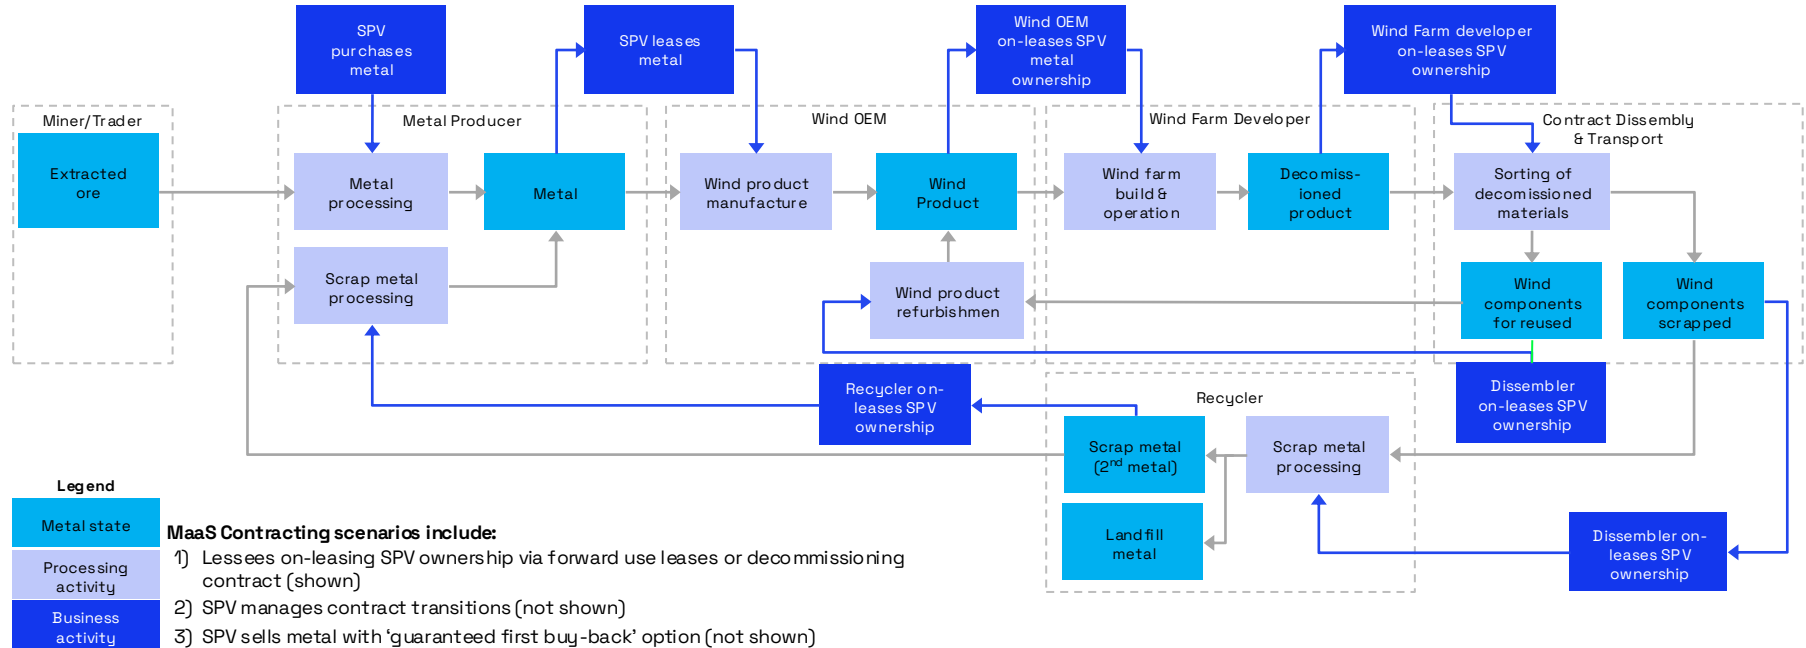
SPV purchases metal

SPV leases metal

Wind OEM on-leases SPV metal ownership

Wind Farm developer on-leases SPV ownership

Miner/Trader

Extracted ore

Metal Producer

Metal processing

Metal

Scrap metal processing

Wind OEM

Wind product manufacture

Wind Product

Wind product refurbishmen

Wind Farm Developer

Wind farm build & operation

Decomiss-ioned product

Contract Dissembly & Transport

Sorting of decomissioned materials

Wind components for reused

Wind components scrapped

Dissembler on-leases SPV ownership

Recycler on-leases SPV ownership

Recycler

Scrap metal ($2^{nd}$ metal)

Scrap metal processing

Landfill metal

Dissembler on-leases SPV ownership

Legend

Metal state

Processing activity

Business activity

MaaS Contracting scenarios include:
1) Lessees on-leasing SPV ownership via forward use leases or decommissioning contract (shown)
2) SPV manages contract transitions (not shown)
3) SPV sells metal with 'guaranteed first buy-back' option (not shown)